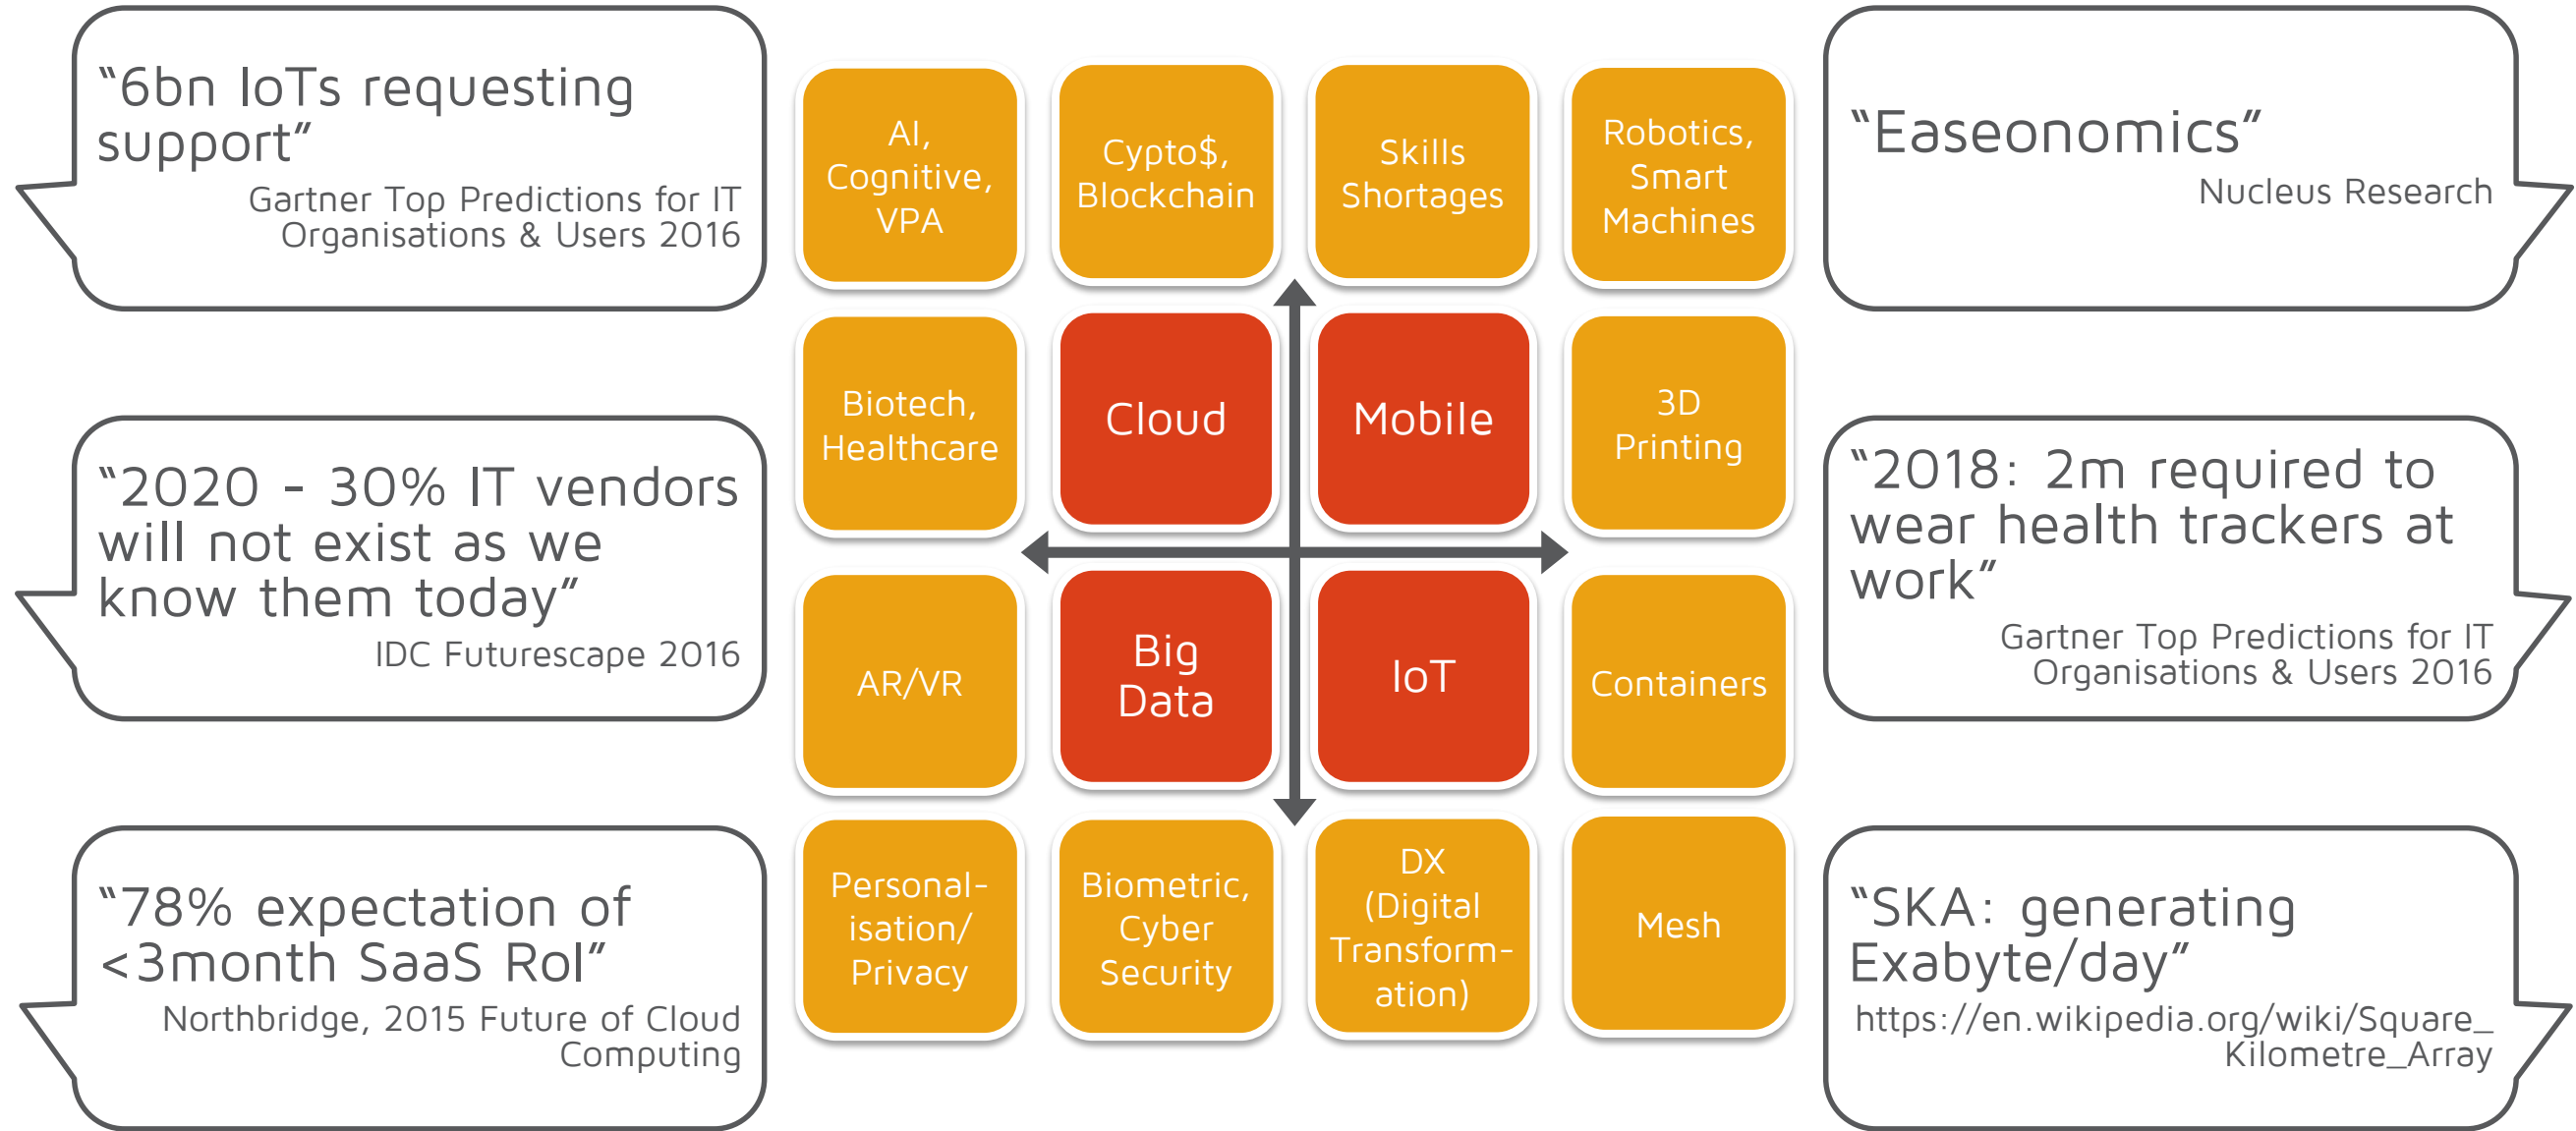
“6bn IoTs requesting support”
Gartner Top Predictions for IT Organisations & Users 2016

“2020 - 30% IT vendors will not exist as we know them today”
IDC Futurescape 2016

“78% expectation of <3month SaaS RoI”
Northbridge, 2015 Future of Cloud Computing

AI, Cognitive, VPA

Cypto$, Blockchain

Skills Shortages

Robotics, Smart Machines

Biotech, Healthcare

Cloud

Mobile

3D Printing

AR/VR

Big Data

IoT

Containers

Personal-isation/ Privacy

Biometric, Cyber Security

DX (Digital Transform-ation)

Mesh

“Easeonomics”
Nucleus Research

“2018: 2m required to wear health trackers at work”
Gartner Top Predictions for IT Organisations & Users 2016

“SKA: generating Exabyte/day”
https://en.wikipedia.org/wiki/Square_Kilometre_Array